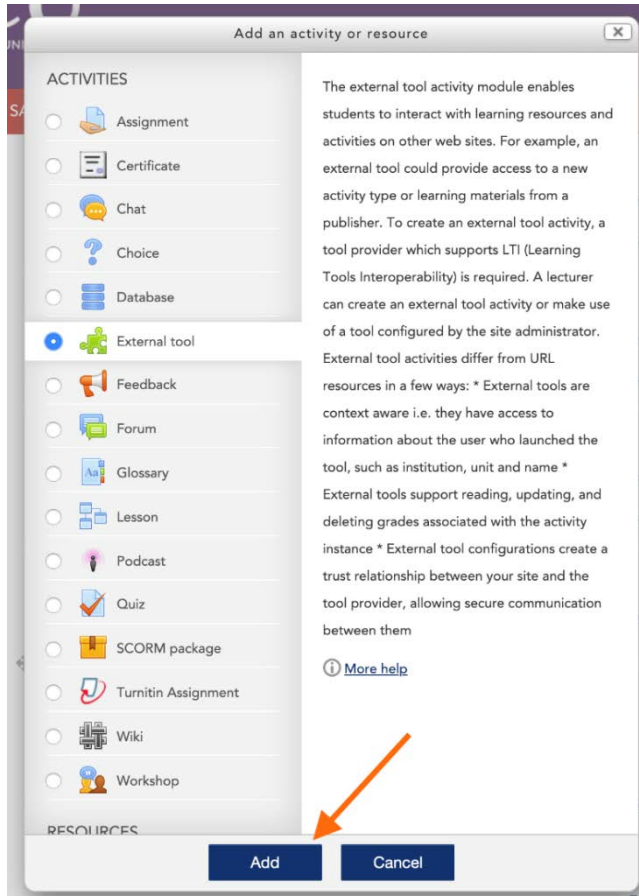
Add an activity or resource

ACTIVITIES

Assignment

Certificate

Chat

Choice

Database

External tool

Feedback

Forum

Glossary

Lesson

Podcast

Quiz

SCORM package

Turnitin Assignment

Wiki

Workshop

RESOURCES

The external tool activity module enables students to interact with learning resources and activities on other web sites. For example, an external tool could provide access to a new activity type or learning materials from a publisher. To create an external tool activity, a tool provider which supports LTI (Learning Tools Interoperability) is required. A lecturer can create an external tool activity or make use of a tool configured by the site administrator. External tool activities differ from URL resources in a few ways: * External tools are context aware i.e. they have access to information about the user who launched the tool, such as institution, unit and name * External tools support reading, updating, and deleting grades associated with the activity instance * External tool configurations create a trust relationship between your site and the tool provider, allowing secure communication between them

More help

Add

Cancel